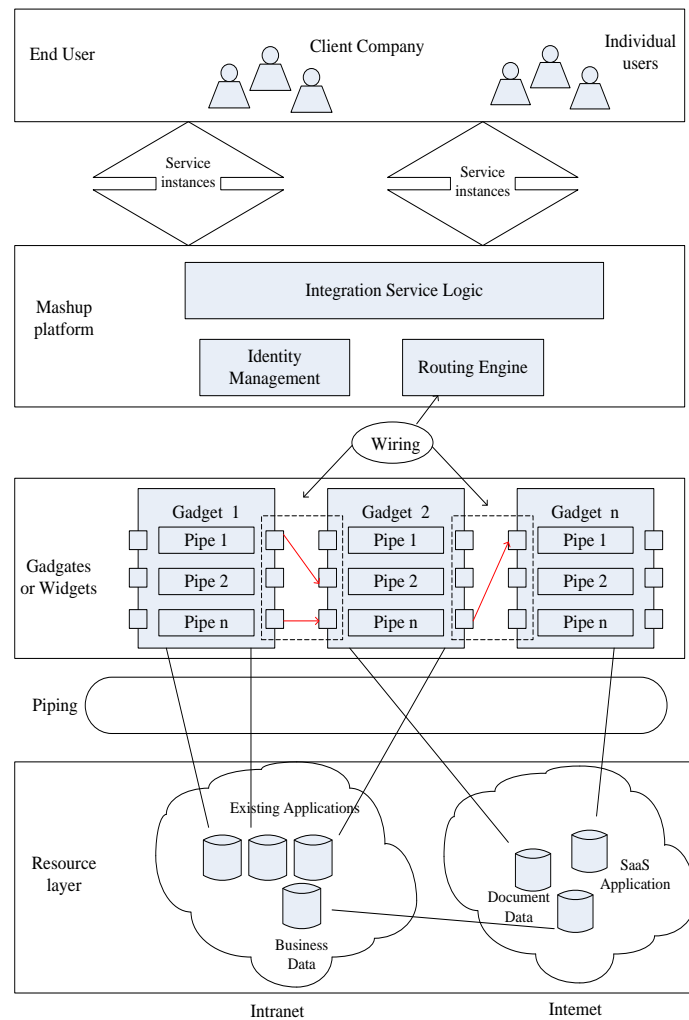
End User

Client Company

Individual users

Service instances

Service instances

Mashup platform

Integration Service Logic

Identity Management

Routing Engine

Wiring

Gadget 1

Pipe 1

Pipe 2

Pipe n

Gadget 2

Pipe 1

Pipe 2

Pipe n

Gadget n

Pipe 1

Pipe 2

Pipe n

Gadgates or Widgets

Piping

Resource layer

Existing Applications

Business Data

Document Data

SaaS Application

Intranet

Intemet